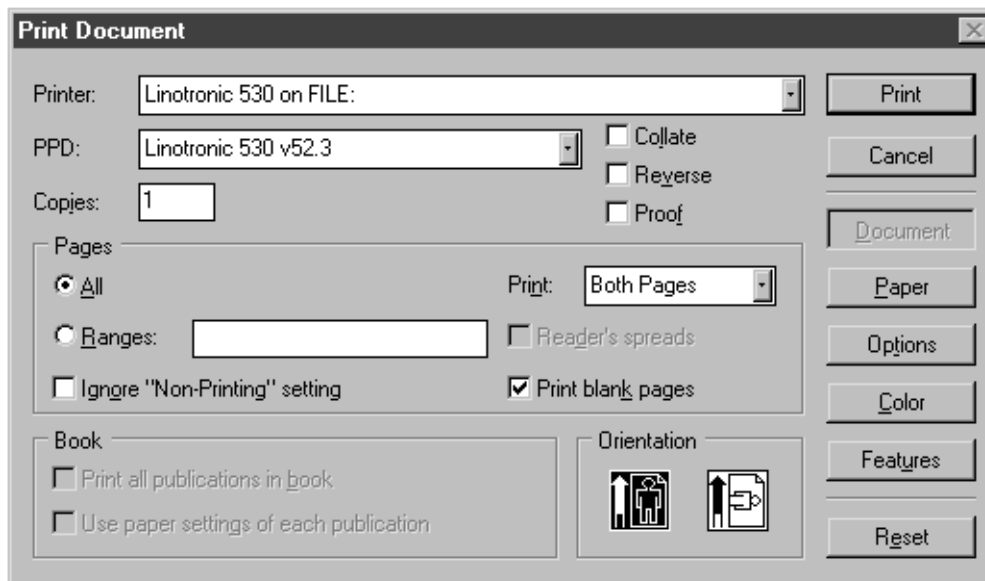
Print Document

Printer: Linotronic 530 on FILE:

PPD: Linotronic 530 v52.3

Copies: 1

Collate

Reverse

Proof

Pages

All

Ranges:

Ignore "Non-Printing" setting

Print: Both Pages

Reader's spreads

Print blank pages

Book

Print all publications in book

Use paper settings of each publication

Orientation

Print

Cancel

Document

Paper

Options

Color

Features

Reset